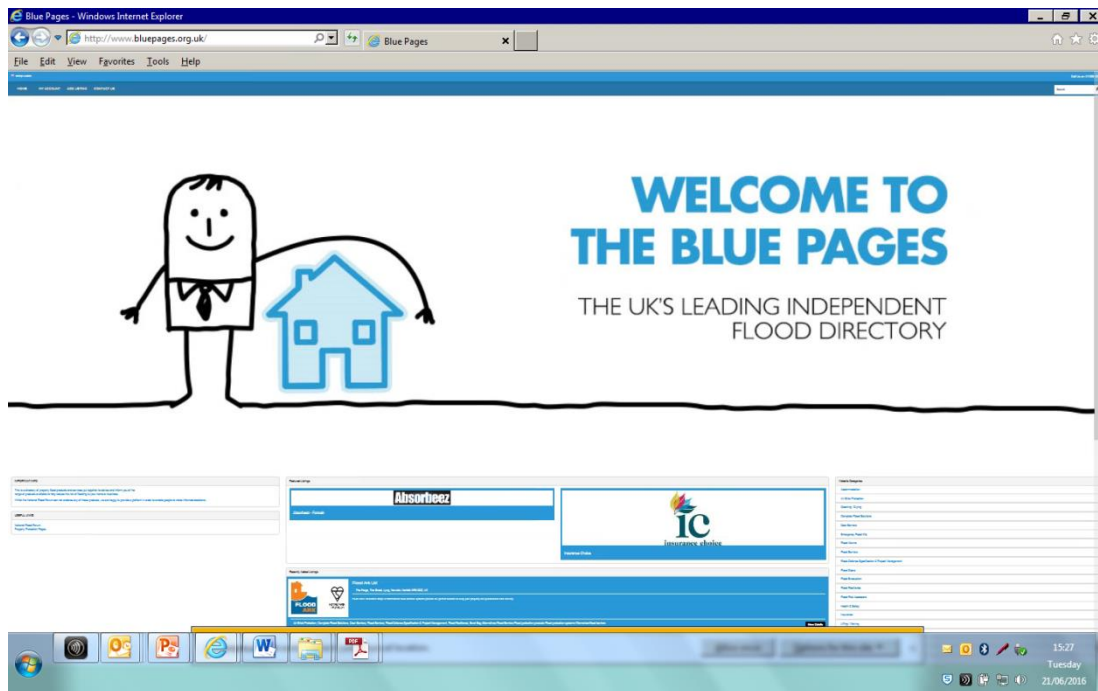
Blue Pages - Windows Internet Explorer

http://www.bluepages.org.uk/

Blue Pages

File Edit View Favorites Tools Help

WELCOME TO THE BLUE PAGES

THE UK'S LEADING INDEPENDENT FLOOD DIRECTORY

Absorbeez

IC

insurance choice

FLOOD

15:27

Tuesday

21/06/2016